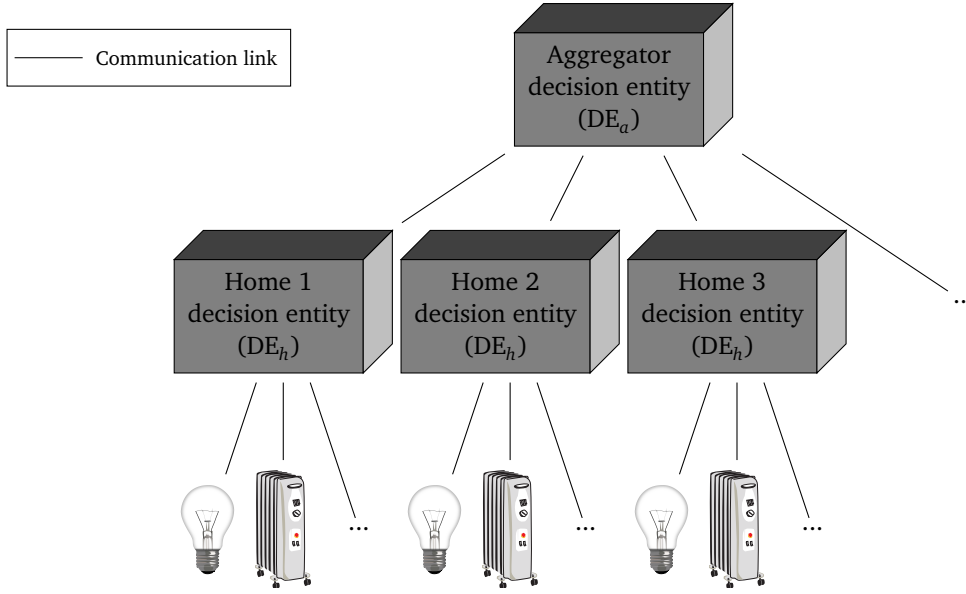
Communication link

Aggregator decision entity ($\text{DE}_a$)

Home 1 decision entity ($\text{DE}_h$)

Home 2 decision entity ($\text{DE}_h$)

Home 3 decision entity ($\text{DE}_h$)

..

...

...

...